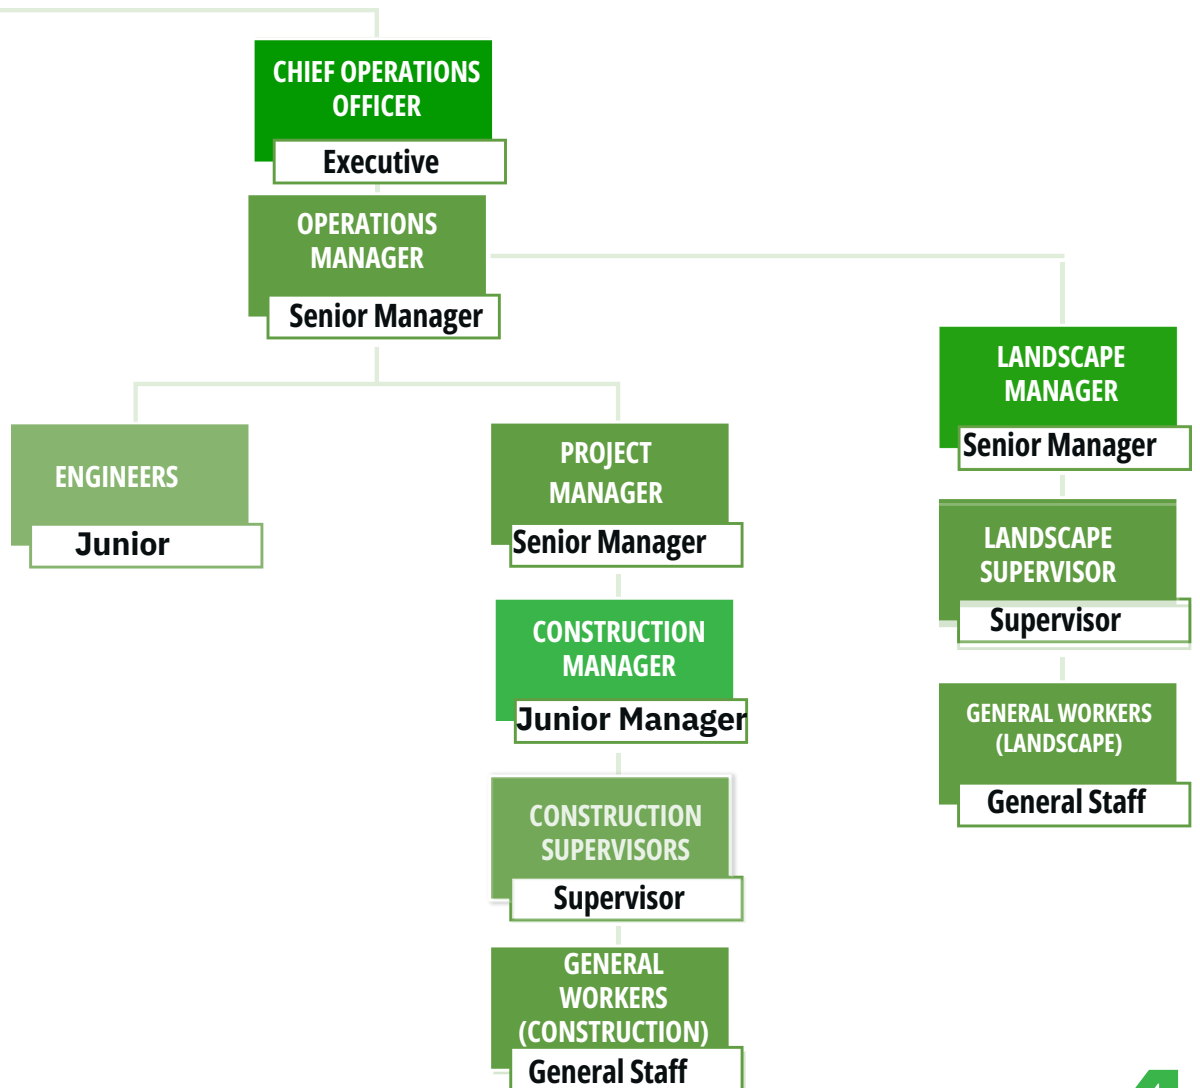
CHIEF OPERATIONS OFFICER
Executive

OPERATIONS MANAGER
Senior Manager

ENGINEERS
Junior

PROJECT MANAGER
Senior Manager

CONSTRUCTION MANAGER
Junior Manager

CONSTRUCTION SUPERVISORS
Supervisor

GENERAL WORKERS (CONSTRUCTION)
General Staff

LANDSCAPE MANAGER
Senior Manager

LANDSCAPE SUPERVISOR
Supervisor

GENERAL WORKERS (LANDSCAPE)
General Staff